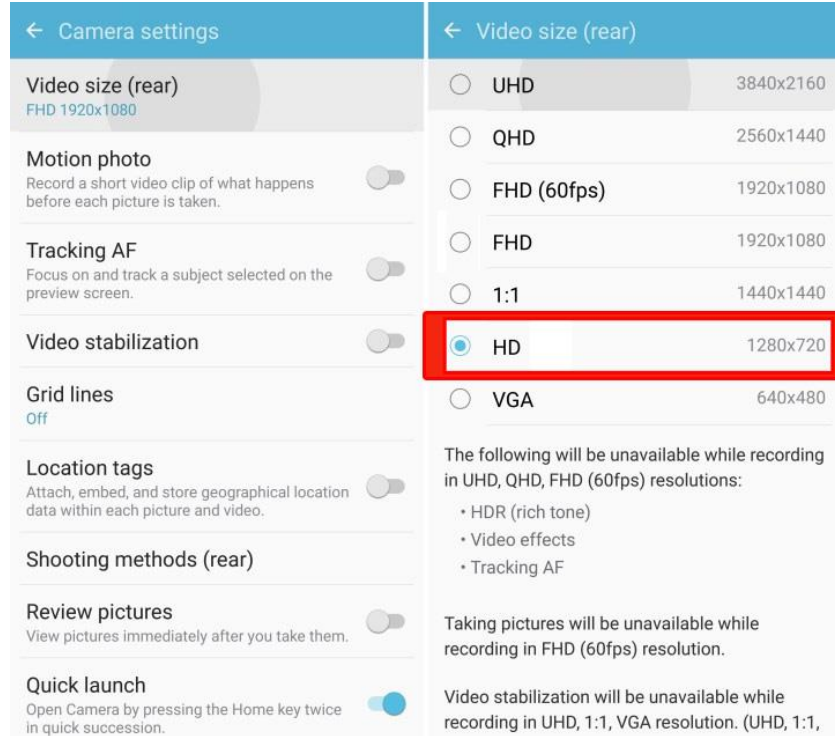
← Camera settings

Video size (rear)
FHD 1920x1080

Motion photo
Record a short video clip of what happens before each picture is taken.

Tracking AF
Focus on and track a subject selected on the preview screen.

Video stabilization

Grid lines
Off

Location tags
Attach, embed, and store geographical location data within each picture and video.

Shooting methods (rear)

Review pictures
View pictures immediately after you take them.

Quick launch
Open Camera by pressing the Home key twice in quick succession.

← Video size (rear)

| | |
|---|---|
| UHD | 3840x2160 |
| QHD | 2560x1440 |
| FHD (60fps) | 1920x1080 |
| FHD | 1920x1080 |
| 1:1 | 1440x1440 |
| HD | 1280x720 |
| VGA | 640x480 |

The following will be unavailable while recording in UHD, QHD, FHD (60fps) resolutions:
• HDR (rich tone)
• Video effects
• Tracking AF

Taking pictures will be unavailable while recording in FHD (60fps) resolution.

Video stabilization will be unavailable while recording in UHD, 1:1, VGA resolution. (UHD, 1:1,